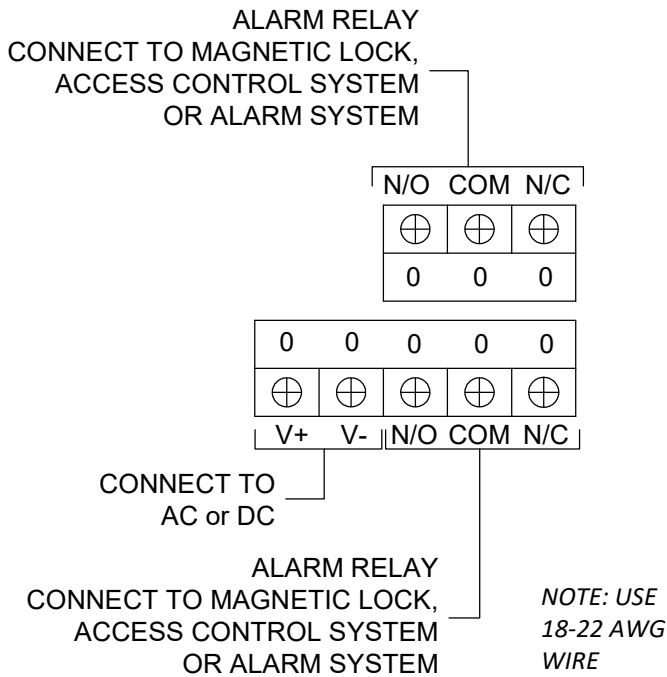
ALARM RELAY
CONNECT TO MAGNETIC LOCK,
ACCESS CONTROL SYSTEM
OR ALARM SYSTEM

N/O COM N/C

0 0 0

0 0 0 0 0

V+ V- N/O COM N/C

CONNECT TO
AC or DC

ALARM RELAY
CONNECT TO MAGNETIC LOCK,
ACCESS CONTROL SYSTEM
OR ALARM SYSTEM

NOTE: USE
18-22 AWG
WIRE